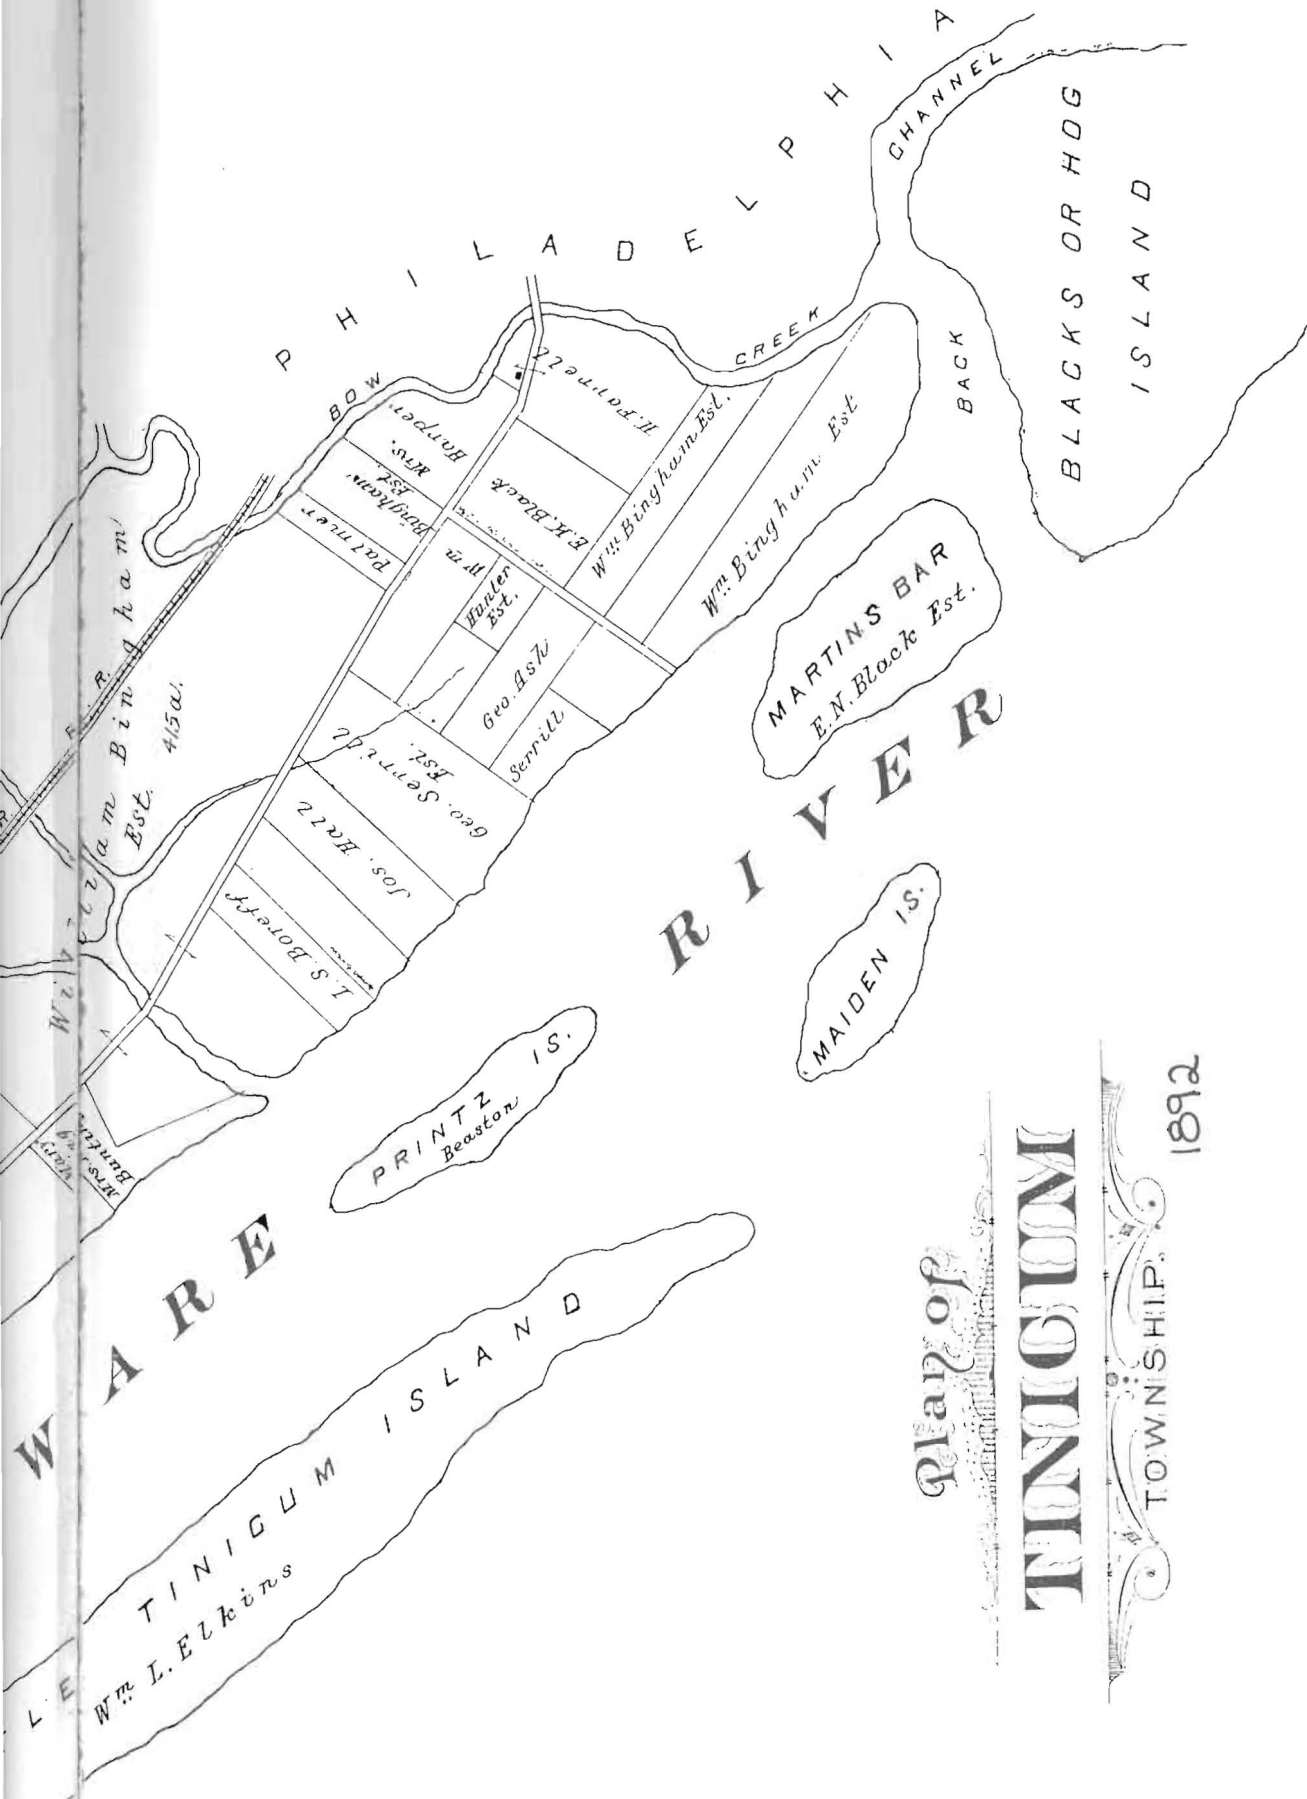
PHILADELPHIA
CHANNEL
BLACKS OR HOG ISLAND
BACK
BOW CREEK
H. Farnell
Mrs. Harper
E.H. Black
Wm. Bingham Est.
Wm. Bingham Est
Wm. Bingham Est.
Parmer
Hunter Est.
Geo. Ash
Serrill
Geo. Serrill Est.
Jos. Hall
I.S. Boreff
R. R.
William Bingham Est. 415a.
MARTINS BAR E.N. Black Est.
MAIDEN IS.
PRINTZ IS. Beaston
Mrs. Mary Bunting
L E W A R E R I V E R
TINICUM ISLAND Wm. L. Elkins
Plan of TINICUM TOWNSHIP
1892